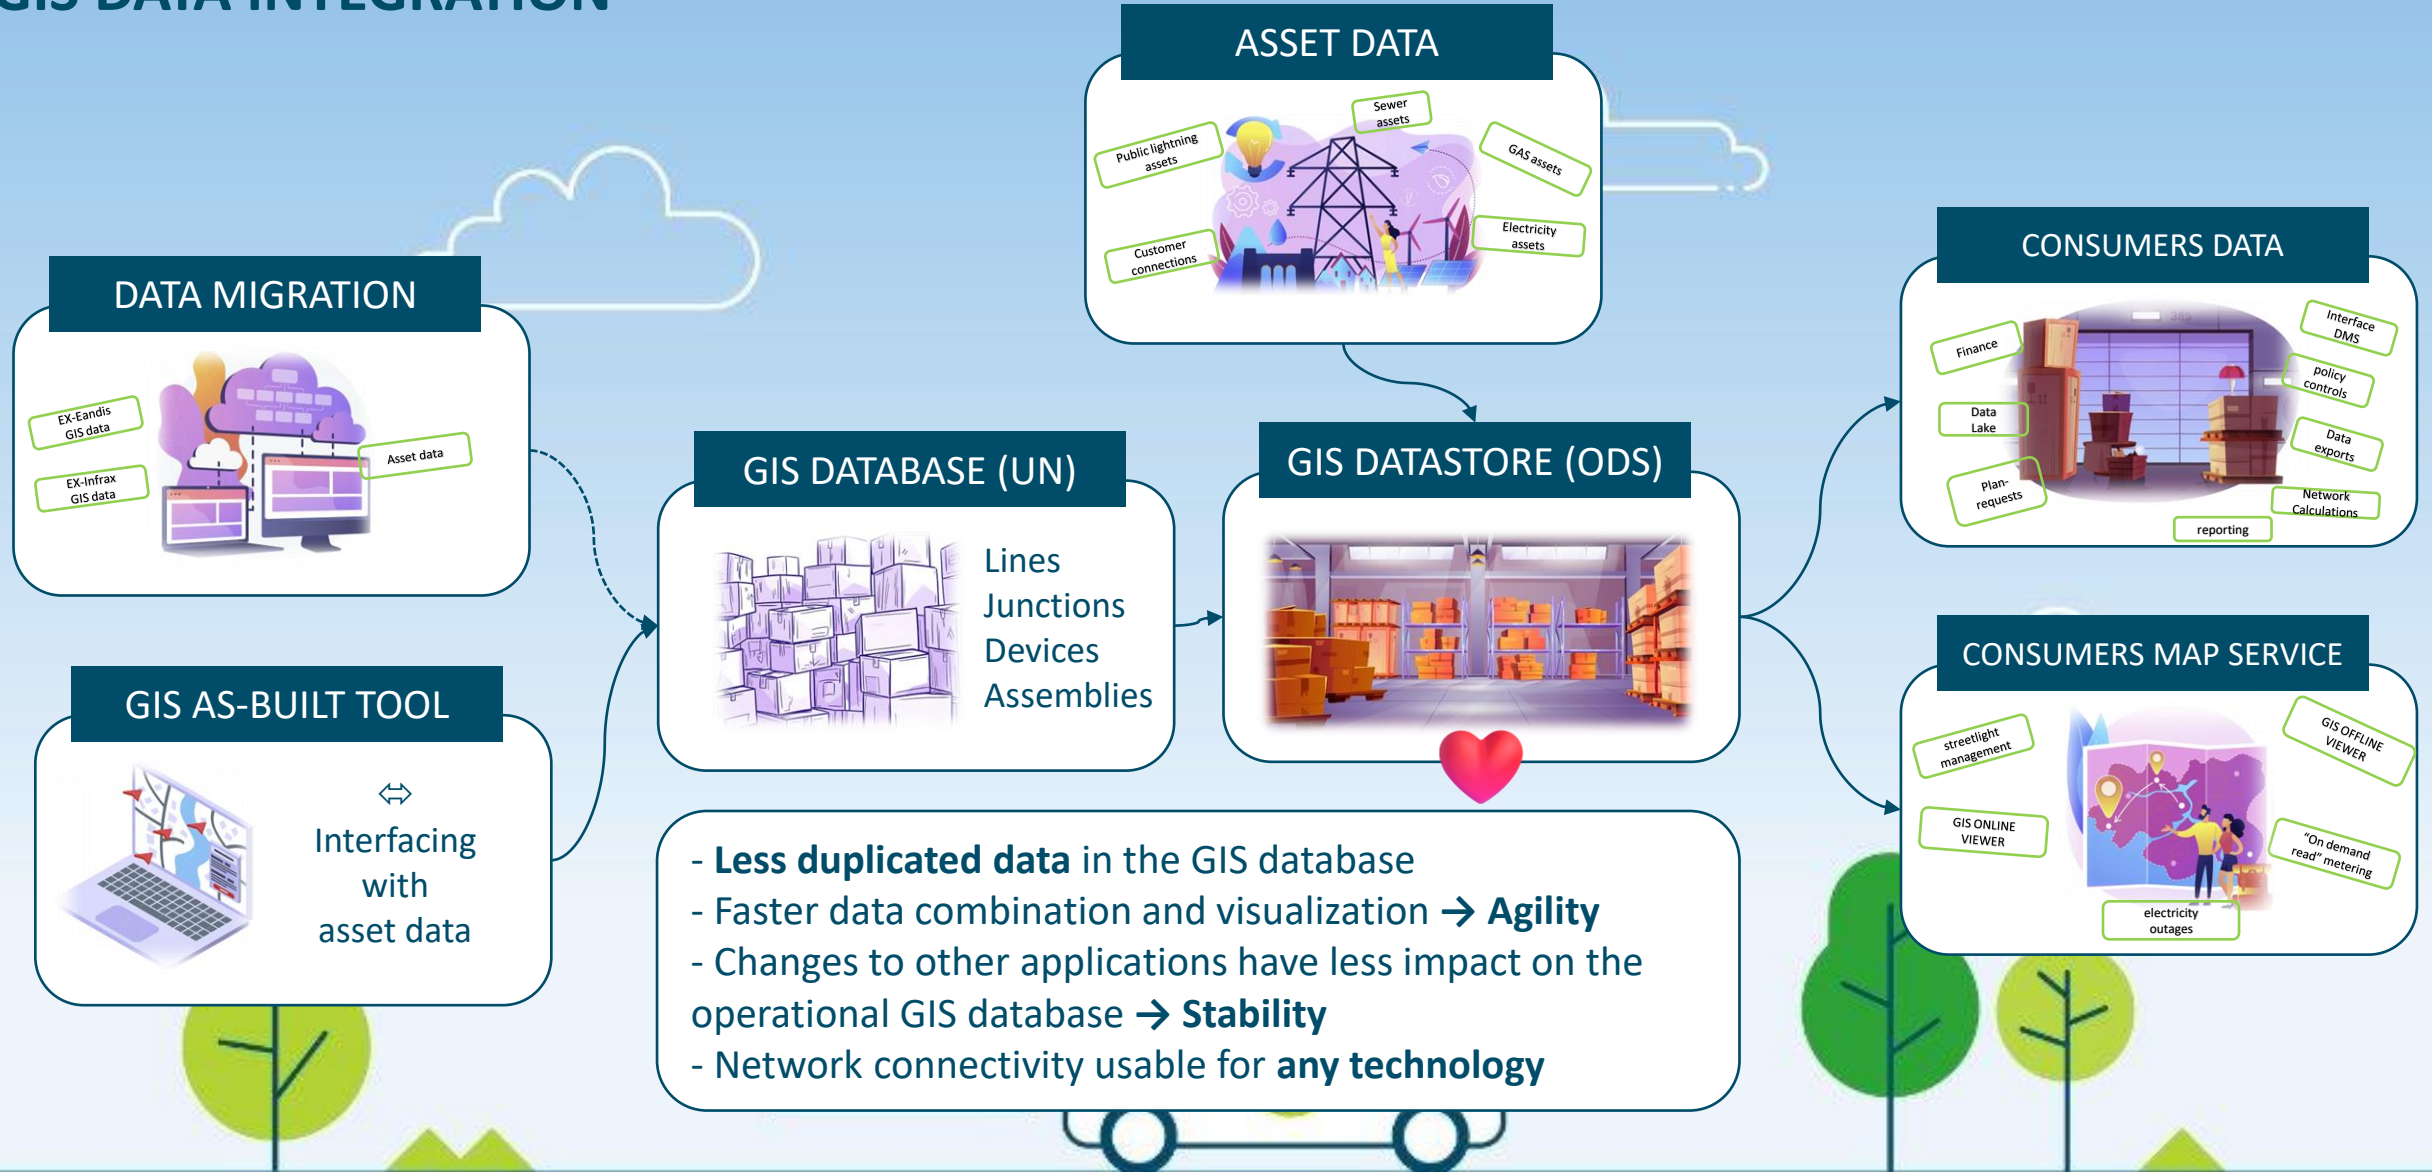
GIS DATA INTEGRATION

ASSET DATA

Public lightning assets

Sewer assets

GAS assets

Customer connections

Electricity assets

DATA MIGRATION

EX-Eandis GIS data

EX-Infrax GIS data

Asset data

GIS DATABASE (UN)

Lines
Junctions
Devices
Assemblies

GIS DATASTORE (ODS)

CONSUMERS DATA

Finance

Interface DMS

policy controls

Data Lake

Data exports

Plan-requests

Network Calculations

reporting

CONSUMERS MAP SERVICE

streetlight management

GIS OFFLINE VIEWER

GIS ONLINE VIEWER

"On demand read" metering

electricity outages

GIS AS-BUILT TOOL

⇔
Interfacing with asset data

- **Less duplicated data** in the GIS database
- Faster data combination and visualization → **Agility**
- Changes to other applications have less impact on the operational GIS database → **Stability**
- Network connectivity usable for **any technology**